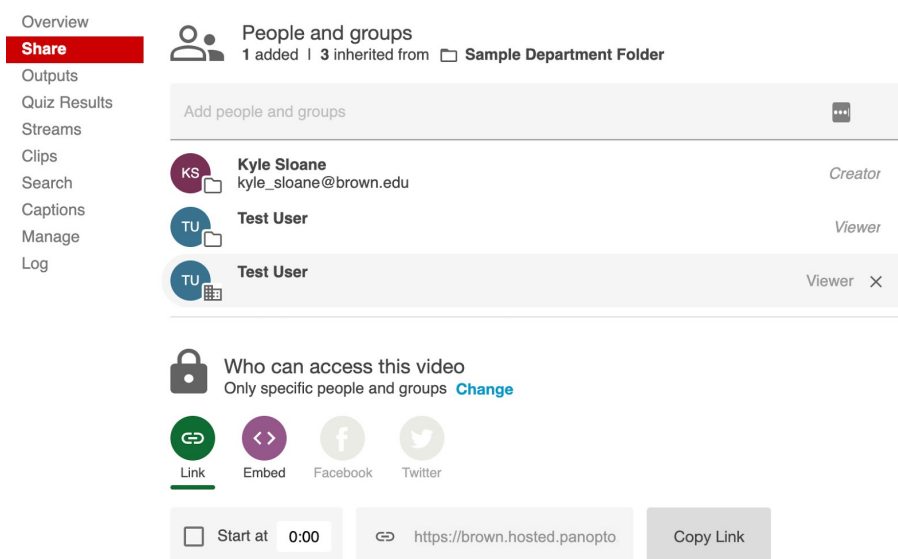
Overview
Share
Outputs
Quiz Results
Streams
Clips
Search
Captions
Manage
Log

People and groups
1 added | 3 inherited from Sample Department Folder

Add people and groups

KS Kyle Sloane
kyle_sloane@brown.edu
Creator

TU Test User
Viewer

TU Test User
Viewer ✕

Who can access this video
Only specific people and groups Change

Link Embed Facebook Twitter

Start at 0:00 https://brown.hosted.panopto Copy Link